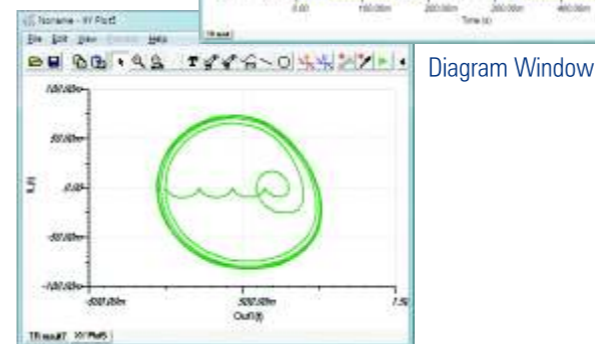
0.00 100.00m 200.00m 300.00m 400.00m
Time (s)
TR result

Noname - XY Plot5
File Edit View Window Help

Diagram Window

100.00m
50.00m
0.00
-50.00m
-100.00m
-500.00m
500.00m
1.50
Out1(t)
TR result7 XY Plot5